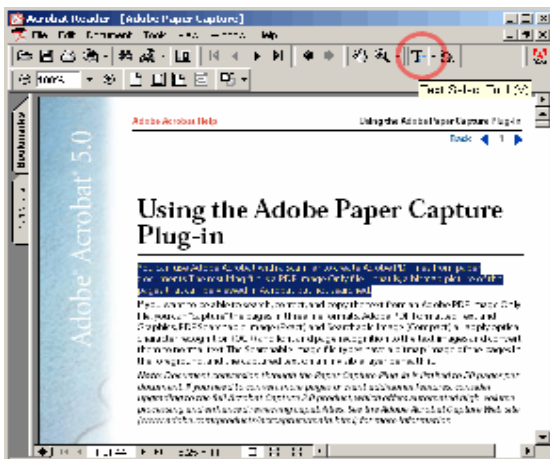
Acrobat Reader - [Adobe Paper Capture]

File Edit Document Tools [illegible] Window Help

100%

Text Select Tool (V)

Bookmarks

Thumbnails

Adobe Acrobat 5.0

Adobe Acrobat Help

Using the Adobe Paper Capture Plug-in

Back 1

Using the Adobe Paper Capture Plug-in

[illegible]

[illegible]

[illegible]